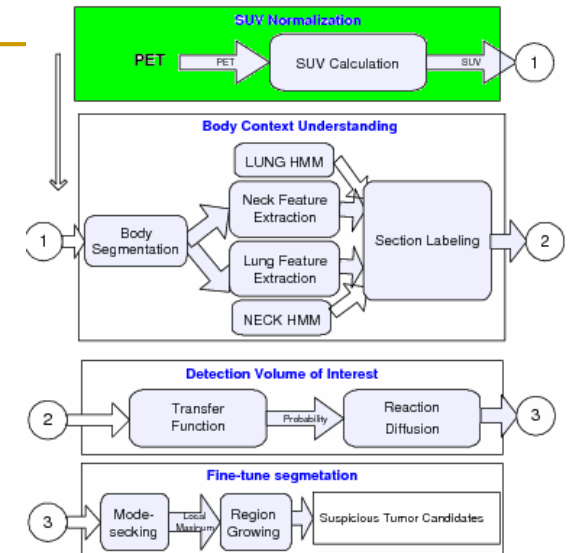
SUV Normalization

PET

PET

SUV Calculation

SUV

1

Body Context Understanding

LUNG HMM

Neck Feature Extraction

1

Body Segmentation

Section Labeling

2

Lung Feature Extraction

NECK HMM

Detection Volume of Interest

2

Transfer Function

Probability

Reaction Diffusion

3

Fine-tune segmetation

3

Mode-secking

Local Maximum

Region Growing

Suspicious Tumor Candidates